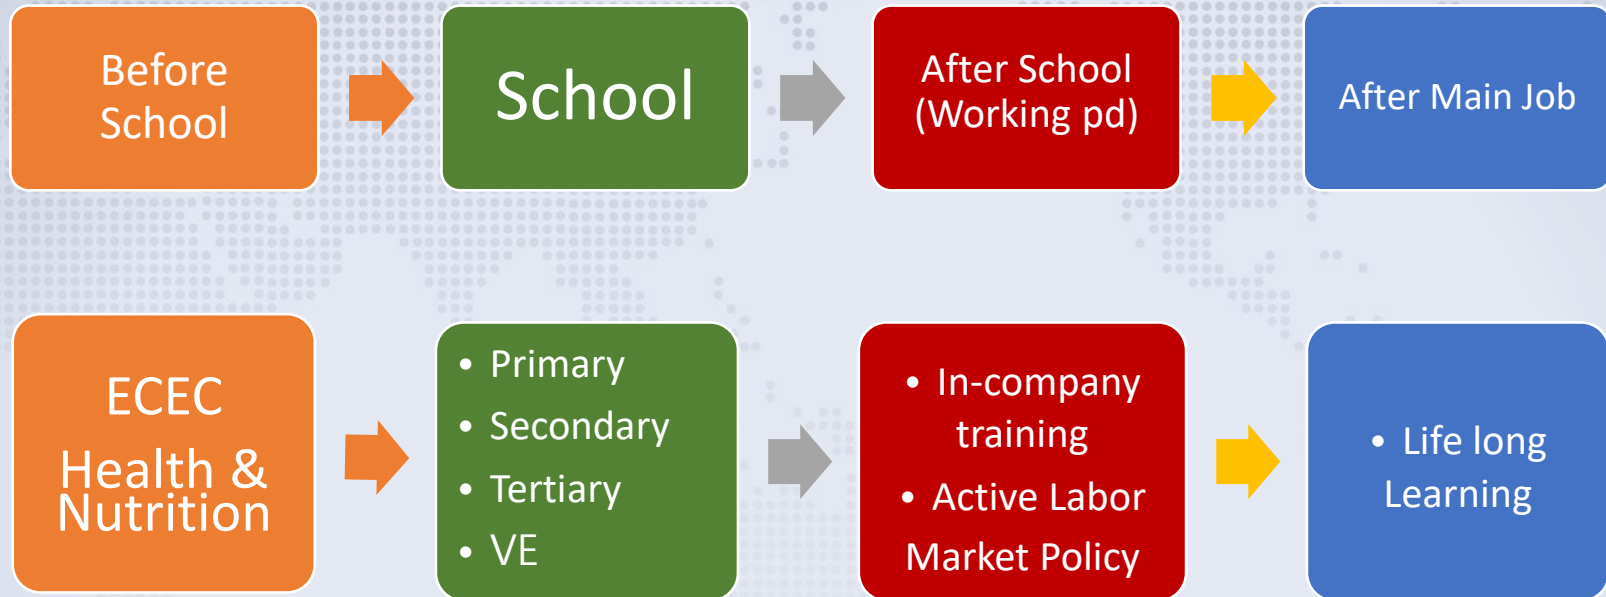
Before School

School

After School (Working pd)

After Main Job

ECEC

Health & Nutrition

• Primary
• Secondary
• Tertiary
• VE

• In-company training
• Active Labor Market Policy

• Life long Learning